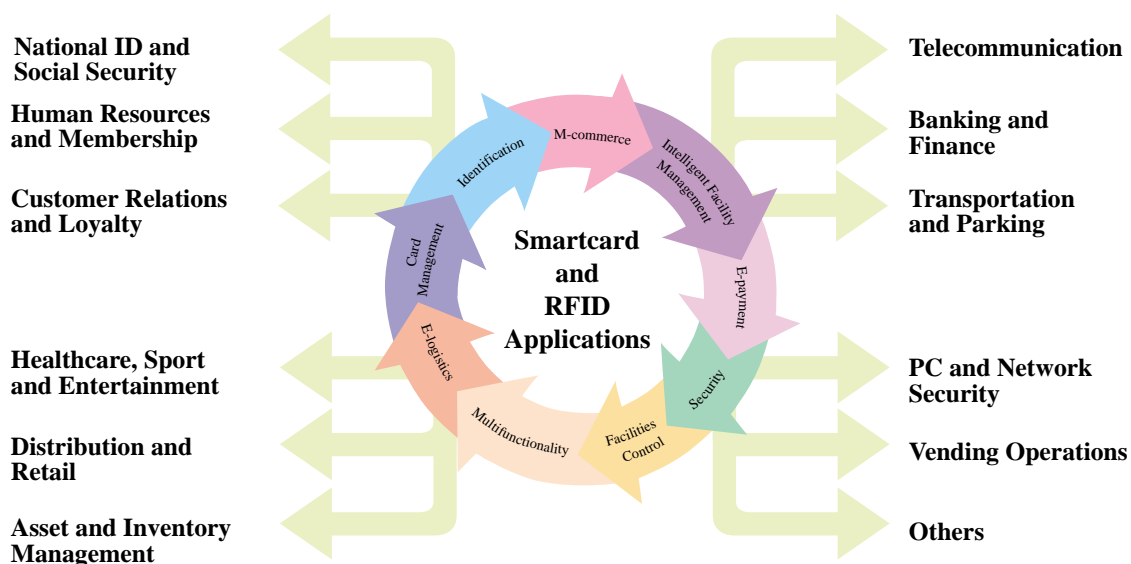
National ID and Social Security

Human Resources and Membership

Customer Relations and Loyalty

Healthcare, Sport and Entertainment

Distribution and Retail

Asset and Inventory Management

Identification

M-commerce

Intelligent Facility Management

E-payment

Security

Facilities Control

Multifunctionality

E-logistics

Card Management

Smartcard and RFID Applications

Telecommunication

Banking and Finance

Transportation and Parking

PC and Network Security

Vending Operations

Others